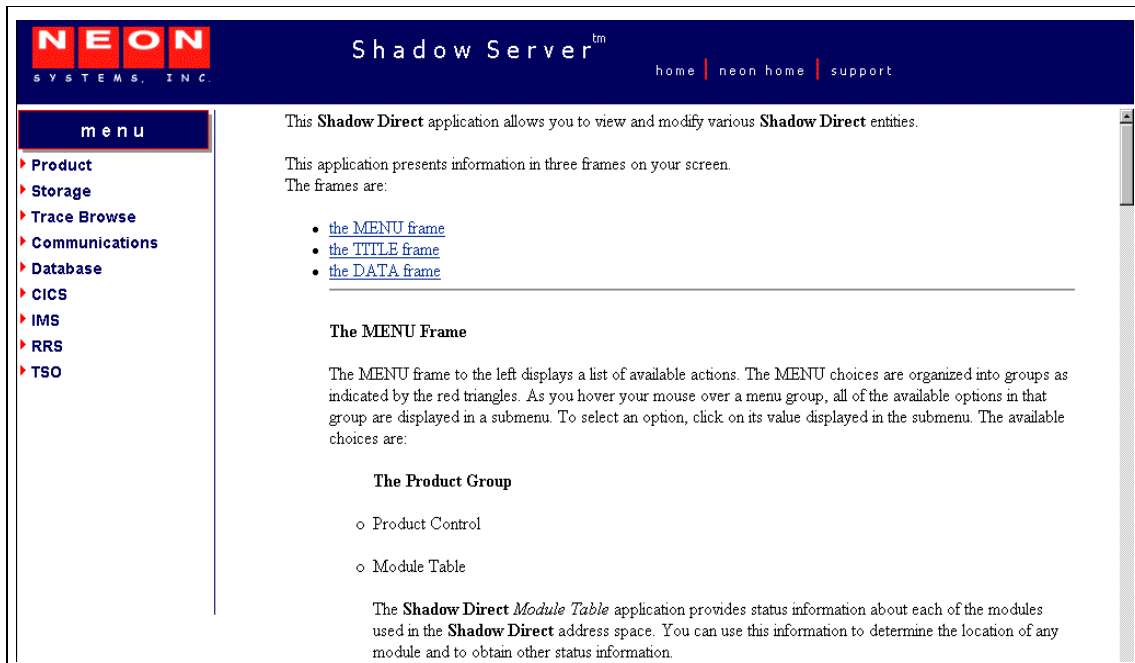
NEON
SYSTEMS, INC.

Shadow Server™

home | neon home | support

menu

Product
Storage
Trace Browse
Communications
Database
CICS
IMS
RRS
TSO

This **Shadow Direct** application allows you to view and modify various **Shadow Direct** entities.

This application presents information in three frames on your screen.
The frames are:

- the MENU frame
- the TITLE frame
- the DATA frame

**The MENU Frame**

The MENU frame to the left displays a list of available actions. The MENU choices are organized into groups as indicated by the red triangles. As you hover your mouse over a menu group, all of the available options in that group are displayed in a submenu. To select an option, click on its value displayed in the submenu. The available choices are:

**The Product Group**

o Product Control

o Module Table

The **Shadow Direct** *Module Table* application provides status information about each of the modules used in the **Shadow Direct** address space. You can use this information to determine the location of any module and to obtain other status information.